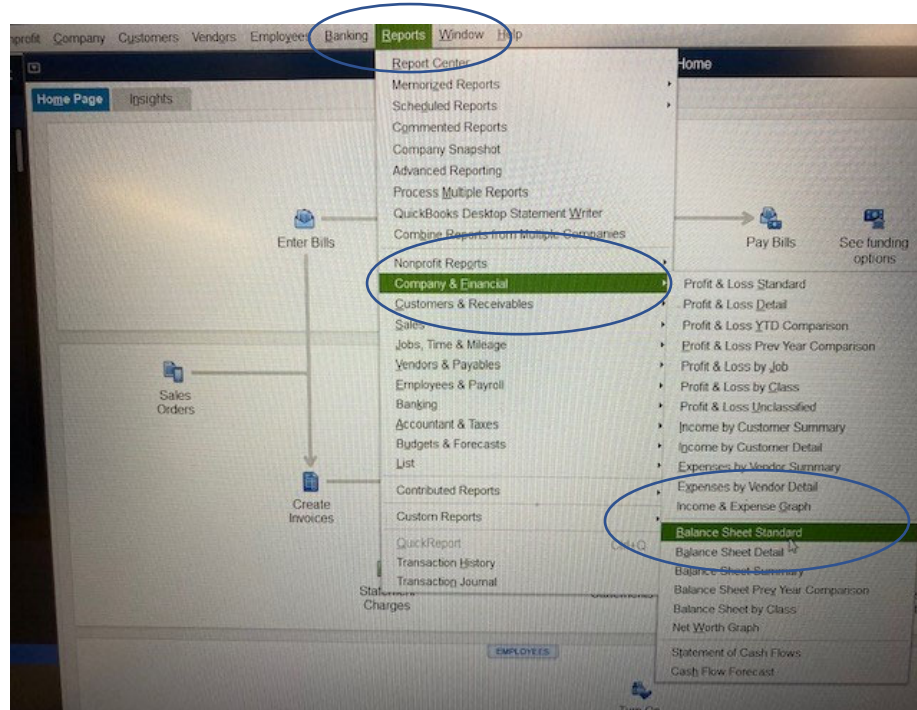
nprofit Company Customers Vendors Employees Banking Reports Window Help

Home

Home Page Insights

Report Center
Memorized Reports
Scheduled Reports
Commented Reports
Company Snapshot
Advanced Reporting
Process Multiple Reports
QuickBooks Desktop Statement Writer
Combine Reports from Multiple Companies
Nonprofit Reports
Company & Financial
Customers & Receivables
Sales
Jobs, Time & Mileage
Vendors & Payables
Employees & Payroll
Banking
Accountant & Taxes
Budgets & Forecasts
List
Contributed Reports
Custom Reports
QuickReport Ctrl+Q
Transaction History
Transaction Journal

Enter Bills
Pay Bills
See funding options
Sales Orders
Create Invoices
Statement Charges

Profit & Loss Standard
Profit & Loss Detail
Profit & Loss YTD Comparison
Profit & Loss Prev Year Comparison
Profit & Loss by Job
Profit & Loss by Class
Profit & Loss Unclassified
Income by Customer Summary
Income by Customer Detail
Expenses by Vendor Summary
Expenses by Vendor Detail
Income & Expense Graph
Balance Sheet Standard
Balance Sheet Detail
Balance Sheet Summary
Balance Sheet Prev Year Comparison
Balance Sheet by Class
Net Worth Graph
Statement of Cash Flows
Cash Flow Forecast

EMPLOYEES